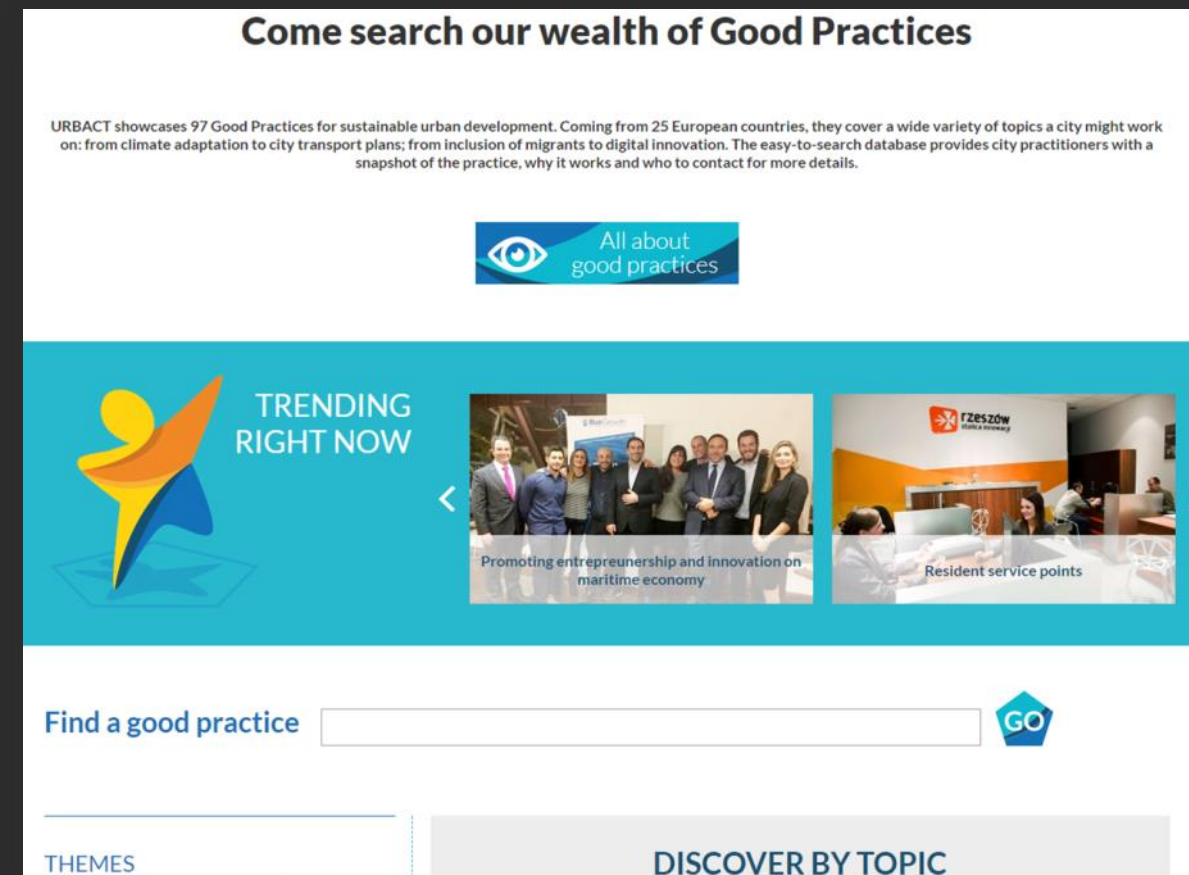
Come search our wealth of Good Practices

URBACT showcases 97 Good Practices for sustainable urban development. Coming from 25 European countries, they cover a wide variety of topics a city might work on: from climate adaptation to city transport plans; from inclusion of migrants to digital innovation. The easy-to-search database provides city practitioners with a snapshot of the practice, why it works and who to contact for more details.

All about good practices

TRENDING RIGHT NOW

Promoting entrepreneurship and innovation on maritime economy

rzeszów

Resident service points

Find a good practice

GO

THEMES

DISCOVER BY TOPIC